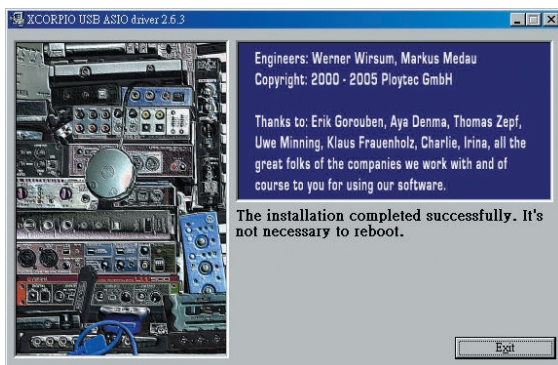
XCORPIO USB ASIO driver 2.6.3

Engineers: Werner Wirsum, Markus Medau
Copyright: 2000 - 2005 Ploytec GmbH

Thanks to: Erik Gorouben, Aya Denma, Thomas Zepf, Uwe Minning, Klaus Frauenholz, Charlie, Irina, all the great folks of the companies we work with and of course to you for using our software.

The installation completed successfully. It's not necessary to reboot.

Exit